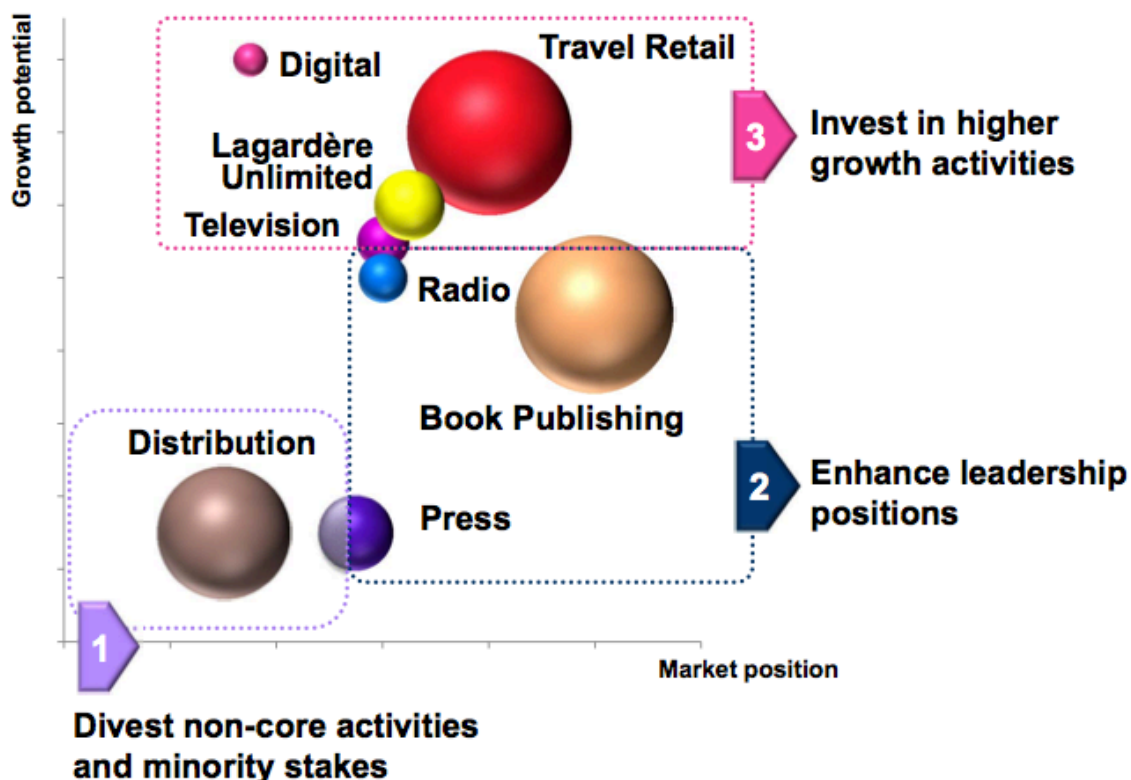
Growth potential

Digital

Travel Retail

Lagardère Unlimited

Television

Radio

Book Publishing

Distribution

Press

3 Invest in higher growth activities

2 Enhance leadership positions

1

Market position

Divest non-core activities and minority stakes